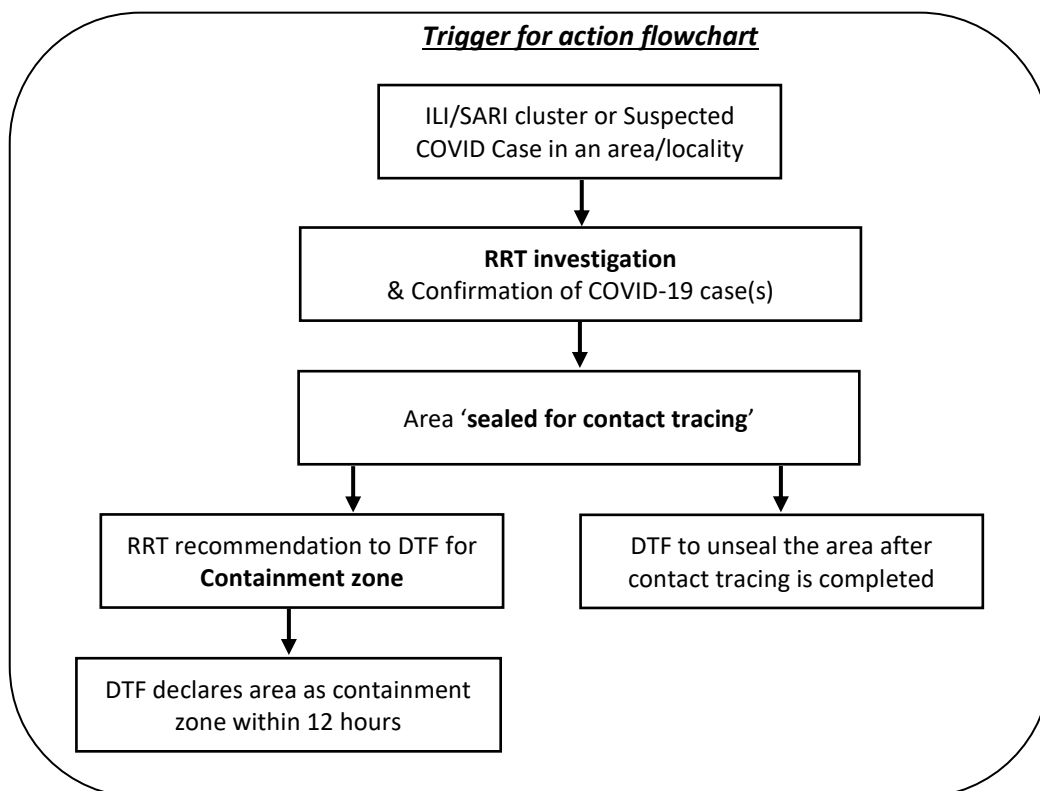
Trigger for action flowchart

ILI/SARI cluster or Suspected COVID Case in an area/locality

RRT investigation
& Confirmation of COVID-19 case(s)

Area 'sealed for contact tracing'

RRT recommendation to DTF for Containment zone

DTF to unseal the area after contact tracing is completed

DTF declares area as containment zone within 12 hours